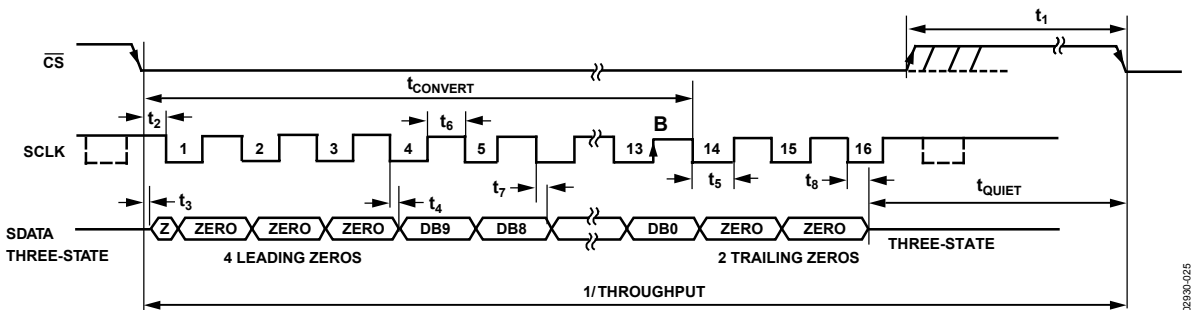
$t_1$

$\overline{CS}$

$t_{CONVERT}$

$t_2$

$t_6$

B

SCLK

1 2 3 4 5 13 14 15 16

$t_7$

$t_5$

$t_8$

$t_{QUIET}$

$t_3$

$t_4$

SDATA

THREE-STATE

Z ZERO ZERO ZERO DB9 DB8 DB0 ZERO ZERO

THREE-STATE

4 LEADING ZEROS

2 TRAILING ZEROS

1/THROUGHPUT

02930-025